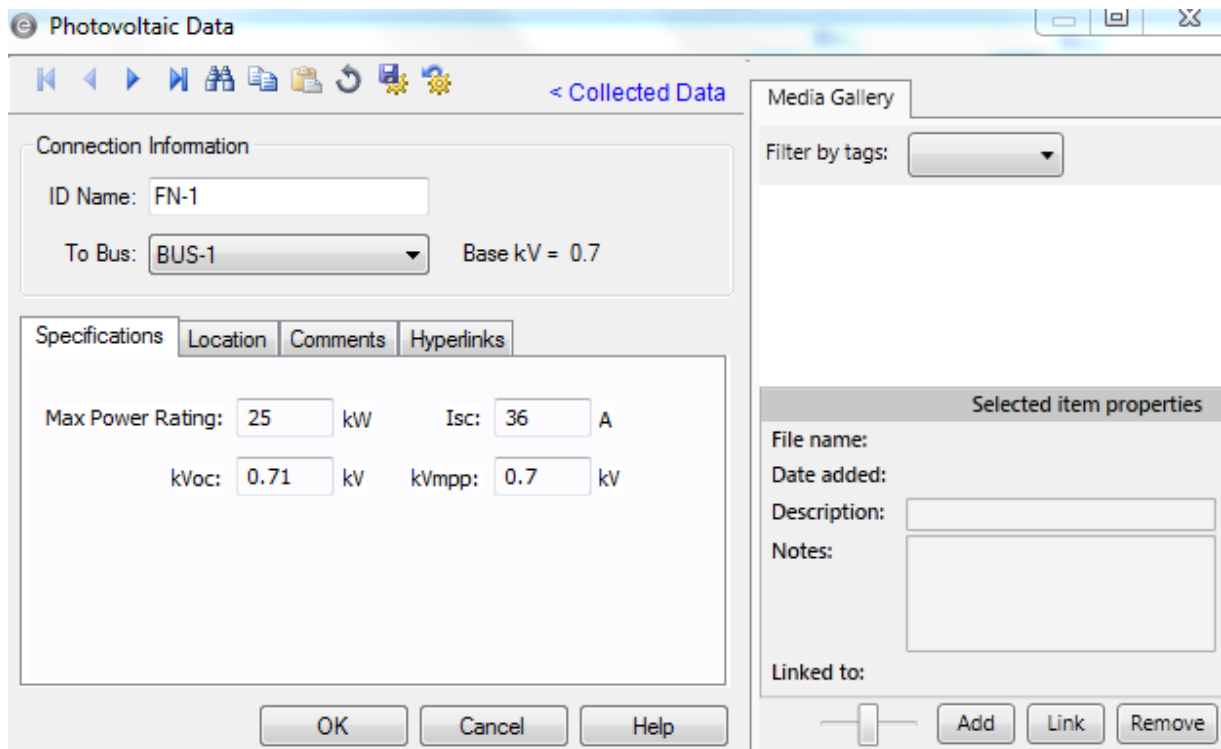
Photovoltaic Data

< Collected Data

Connection Information

ID Name: FN-1

To Bus: BUS-1

Base kV = 0.7

Specifications | Location | Comments | Hyperlinks

Max Power Rating: 25 kW

Isc: 36 A

kVoc: 0.71 kV

kVmpp: 0.7 kV

OK

Cancel

Help

Media Gallery

Filter by tags:

Selected item properties

File name:

Date added:

Description:

Notes:

Linked to:

Add

Link

Remove